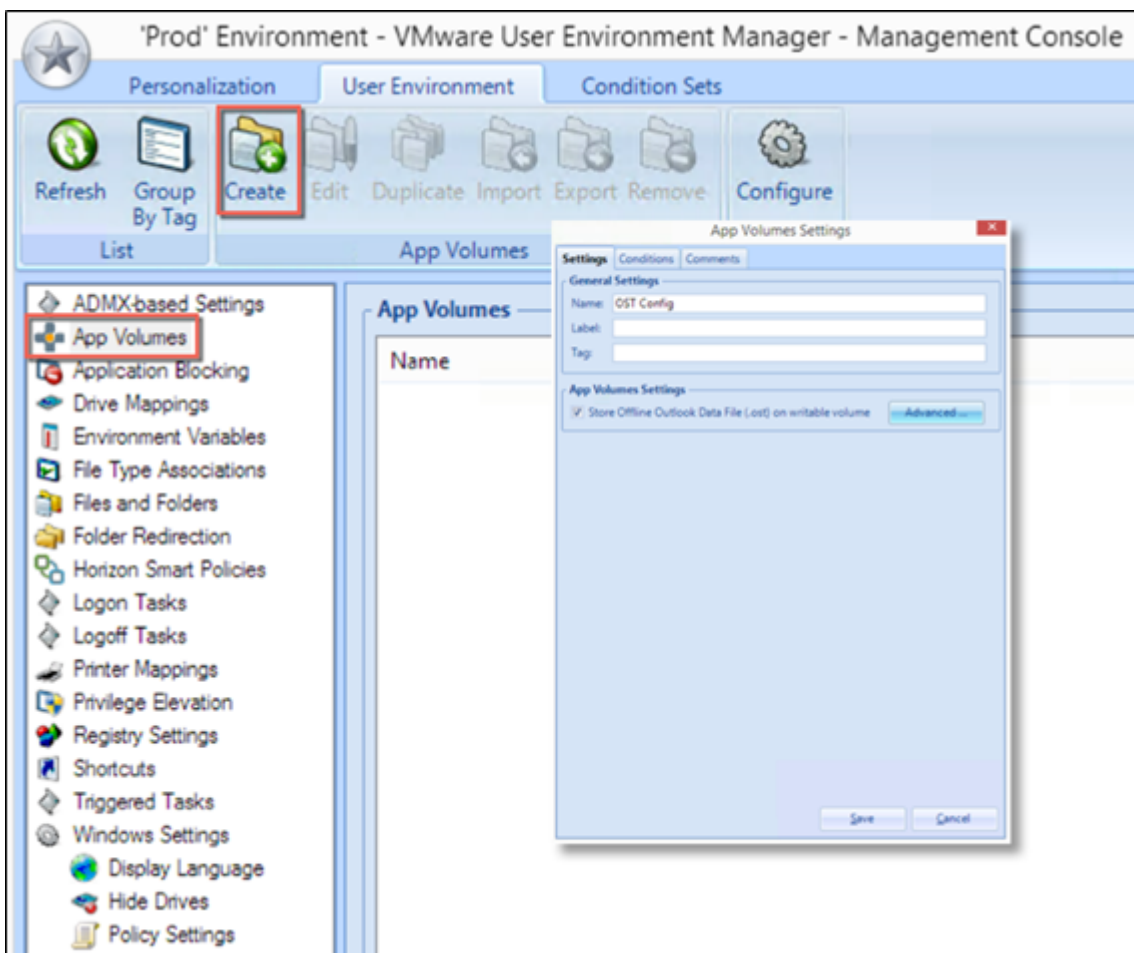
'Prod' Environment - VMware User Environment Manager - Management Console

Personalization
User Environment
Condition Sets

Refresh
Group By Tag
Create
Edit
Duplicate
Import
Export
Remove
Configure

List
App Volumes

ADMX-based Settings
App Volumes
Application Blocking
Drive Mappings
Environment Variables
File Type Associations
Files and Folders
Folder Redirection
Horizon Smart Policies
Logon Tasks
Logoff Tasks
Printer Mappings
Privilege Elevation
Registry Settings
Shortcuts
Triggered Tasks
Windows Settings
Display Language
Hide Drives
Policy Settings

App Volumes
Name

App Volumes Settings
Settings
Conditions
Comments
General Settings
Name: OST Config
Label:
Tag:
App Volumes Settings
Store Offline Outlook Data File (.ost) on writable volume
Advanced...
Save
Cancel